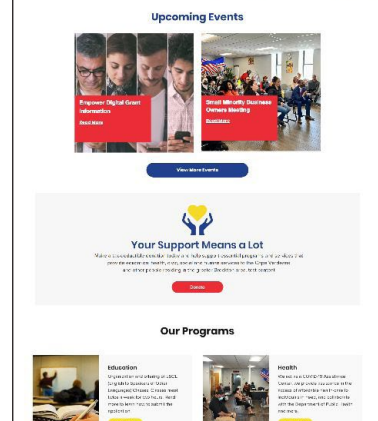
Upcoming Events

Empower Digital Grant Information

Read More

Small Minority Business Owners Meeting

Read More

View More Events

Your Support Means a Lot

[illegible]

Donate

Our Programs

Education

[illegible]

Health

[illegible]